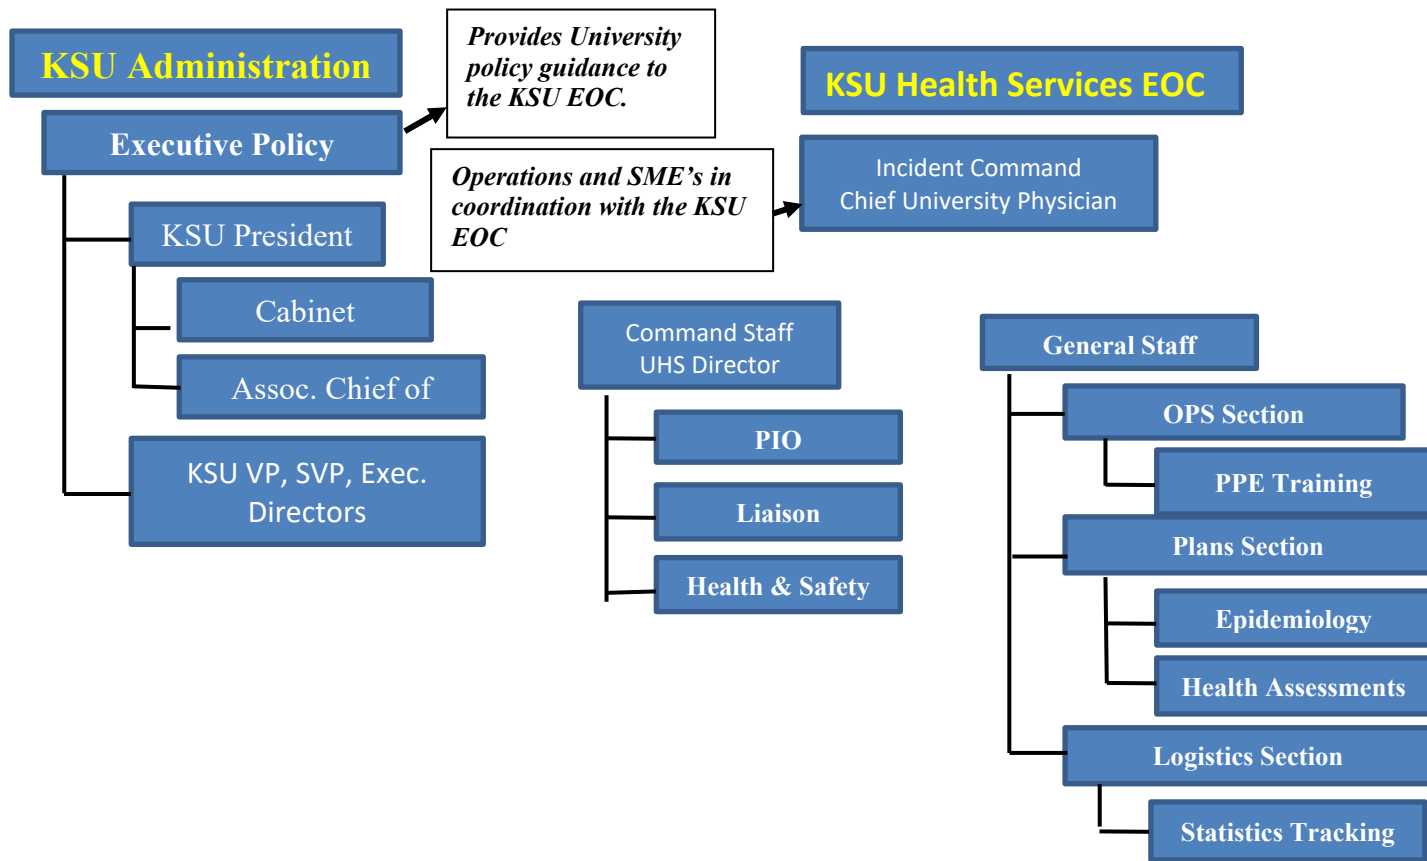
KSU Administration

Executive Policy

Provides University policy guidance to the KSU EOC.

KSU President

Cabinet

Assoc. Chief of

KSU VP, SVP, Exec. Directors

KSU Health Services EOC

Operations and SME's in coordination with the KSU EOC

Incident Command
Chief University Physician

Command Staff
UHS Director

PIO

Liaison

Health & Safety

General Staff

OPS Section

PPE Training

Plans Section

Epidemiology

Health Assessments

Logistics Section

Statistics Tracking